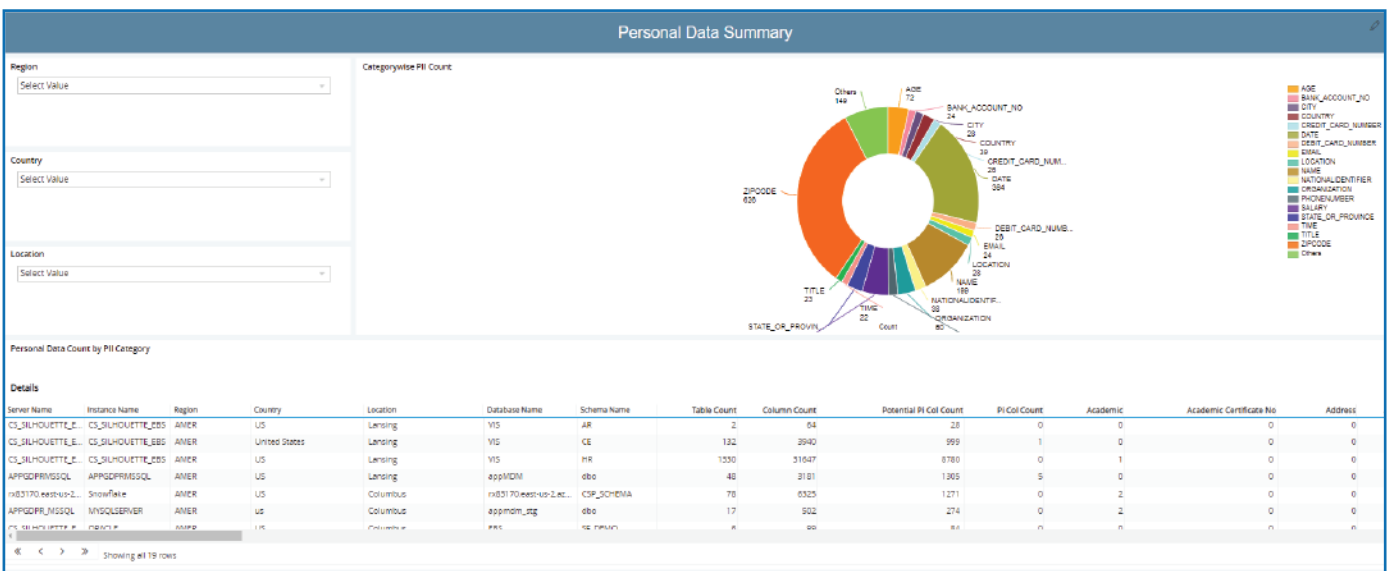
Personal Data Summary

Region
Select Value

Country
Select Value

Location
Select Value

Categorywise PII Count

Others 149
AGE 72
BANK_ACCOUNT_NO 24
CITY 29
COUNTRY 39
CREDIT_CARD_NUM... 26
DATE 384
DEBIT_CARD_NUMB... 26
EMAIL 24
LOCATION 28
NAME 189
NATIONALIDENTIF... 38
ORGANIZATION 60
Count
TIME 22
STATE_OR_PROVIN...
TITLE 23
ZIPCODE 630

AGE
BANK_ACCOUNT_NO
CITY
COUNTRY
CREDIT_CARD_NUMBER
DATE
DEBIT_CARD_NUMBER
EMAIL
LOCATION
NAME
NATIONALIDENTIFIER
ORGANIZATION
PHONENUMBER
SALARY
STATE_OR_PROVINCE
TIME
TITLE
ZIPCODE
Others

Personal Data Count by PII Category

Details

| Server Name | Instance Name | Region | Country | Location | Database Name | Schema Name | Table Count | Column Count | Potential PI Col Count | PI Col Count | Academic | Academic Certificate No | Address |
|---|---|---|---|---|---|---|---|---|---|---|---|---|---|
| CS_SILHOUETTE_E... | CS_SILHOUETTE_EBS | AMER | US | Lansing | VIS | AR | 2 | 64 | 28 | 0 | 0 | 0 | 0 |
| CS_SILHOUETTE_E... | CS_SILHOUETTE_EBS | AMER | United States | Lansing | VIS | CE | 132 | 3940 | 999 | 1 | 0 | 0 | 0 |
| CS_SILHOUETTE_E... | CS_SILHOUETTE_EBS | AMER | US | Lansing | VIS | HR | 1550 | 51647 | 8780 | 0 | 1 | 0 | 0 |
| APPGDPRMSSQL | APPGDPRMSSQL | AMER | US | Lansing | appMDM | dbo | 48 | 3181 | 1305 | 5 | 0 | 0 | 0 |
| rx83170.east-us-2... | Snowflake | AMER | US | Columbus | rx83170.east-us-2.az... | CSP_SCHEMA | 78 | 6325 | 1271 | 0 | 2 | 0 | 0 |
| APPGDPR_MSSQL | MYSQLSERVER | AMER | us | Columbus | appmdm_stg | dbo | 17 | 502 | 274 | 0 | 2 | 0 | 0 |
| CS_SILHOUETTE_E... | ORACLE | AMER | US | Columbus | EBS | SE_DEMO | 8 | 89 | 84 | 0 | 0 | 0 | 0 |

Showing all 19 rows